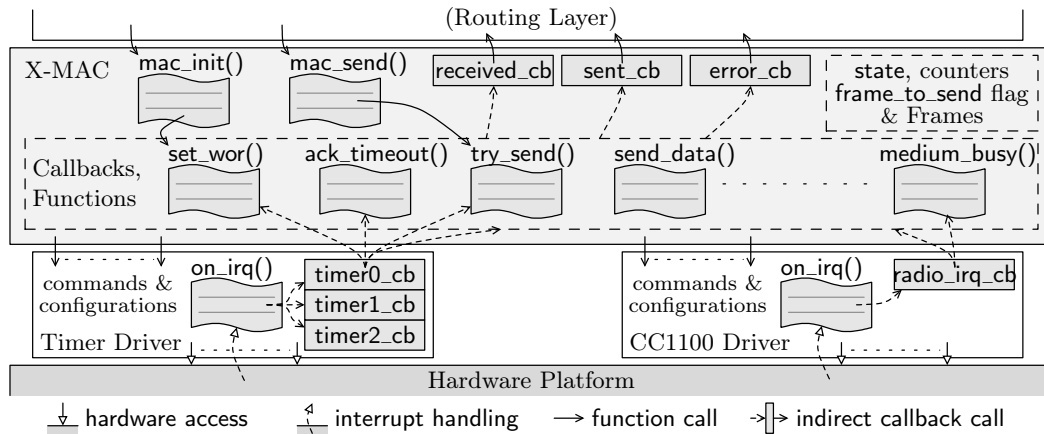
(Routing Layer)

X-MAC

mac_init()

mac_send()

received_cb

sent_cb

error_cb

state, counters frame_to_send flag & Frames

Callbacks, Functions

set_wor()

ack_timeout()

try_send()

send_data()

medium_busy()

commands & configurations

on_irq()

timer0_cb

timer1_cb

timer2_cb

Timer Driver

commands & configurations

on_irq()

radio_irq_cb

CC1100 Driver

Hardware Platform

hardware access

interrupt handling

function call

indirect callback call